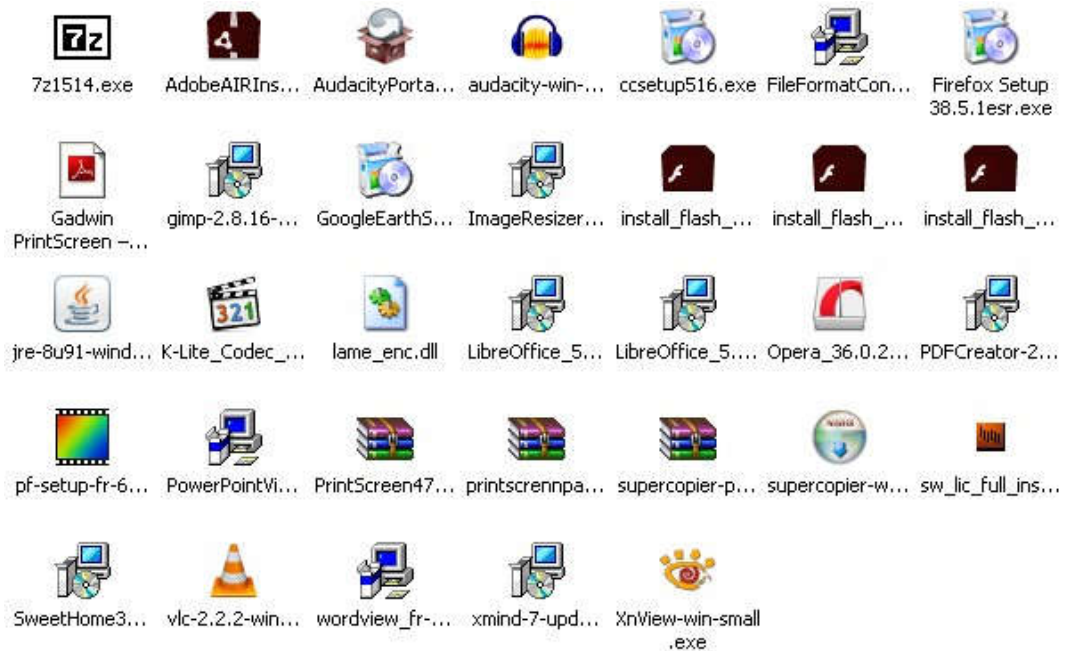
7z

7z1514.exe

AdobeAIRIns...

AudacityPorta...

audacity-win-...

ccsetup516.exe

FileFormatCon...

Firefox Setup 38.5.1esr.exe

Gadwin PrintScreen –...

gimp-2.8.16-...

GoogleEarthS...

ImageResizer...

install_flash_...

install_flash_...

install_flash_...

jre-8u91-wind...

321

K-Lite_Codec_...

lame_enc.dll

LibreOffice_5...

LibreOffice_5....

Opera_36.0.2...

PDFCreator-2...

pf-setup-fr-6...

PowerPointVi...

PrintScreen47...

printscrennpa...

supercopier-p...

supercopier-w...

sw_lic_full_ins...

SweetHome3...

vlc-2.2.2-win...

wordview_fr-...

xmind-7-upd...

XnView-win-small .exe